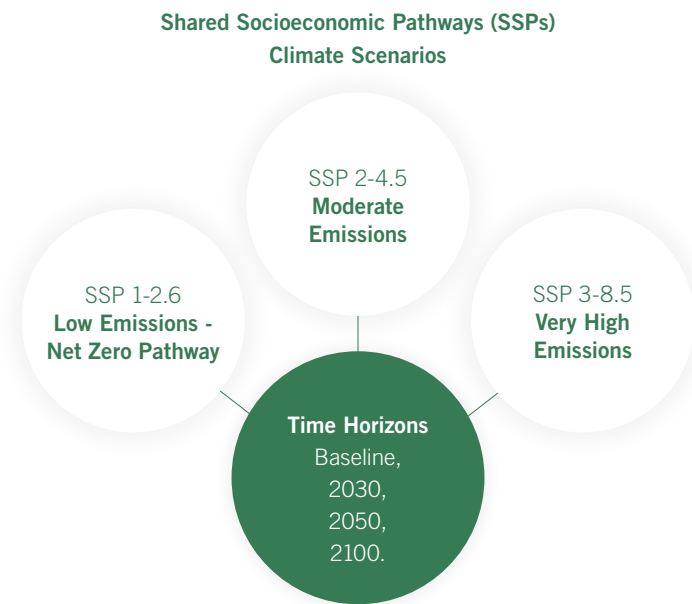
Shared Socioeconomic Pathways (SSPs)
Climate Scenarios

SSP 2-4.5
Moderate Emissions

SSP 1-2.6
Low Emissions - Net Zero Pathway

SSP 3-8.5
Very High Emissions

Time Horizons
Baseline,
2030,
2050,
2100.